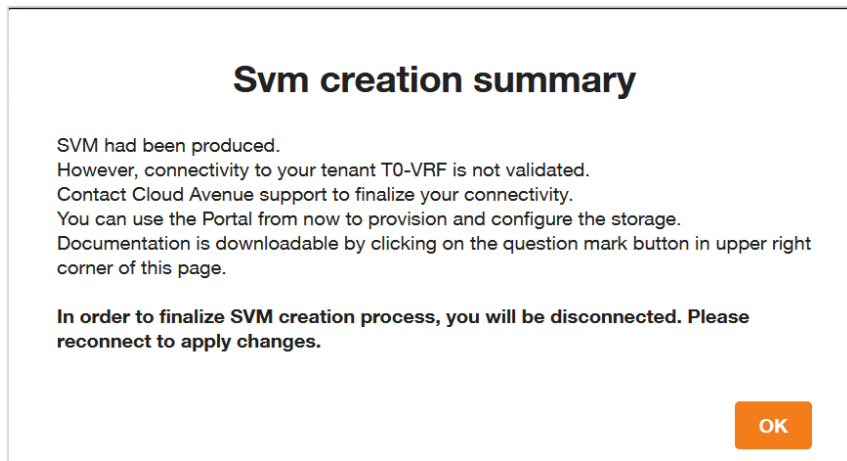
Svm creation summary

SVM had been produced.
However, connectivity to your tenant T0-VRF is not validated.
Contact Cloud Avenue support to finalize your connectivity.
You can use the Portal from now to provision and configure the storage.
Documentation is downloadable by clicking on the question mark button in upper right corner of this page.

**In order to finalize SVM creation process, you will be disconnected. Please reconnect to apply changes.**

OK